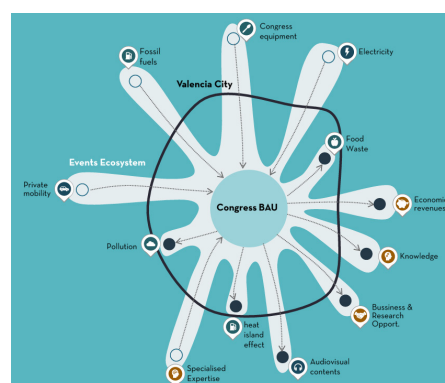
Congress equipment

Fossil fuels

Electricity

Valencia City

Food Waste

Events Ecosystem

Private mobility

Congress BAU

Economic revenues

Pollution

Knowledge

Bussiness & Research Opport.

heat island effect

Audiovisual contents

Specialised Expertise